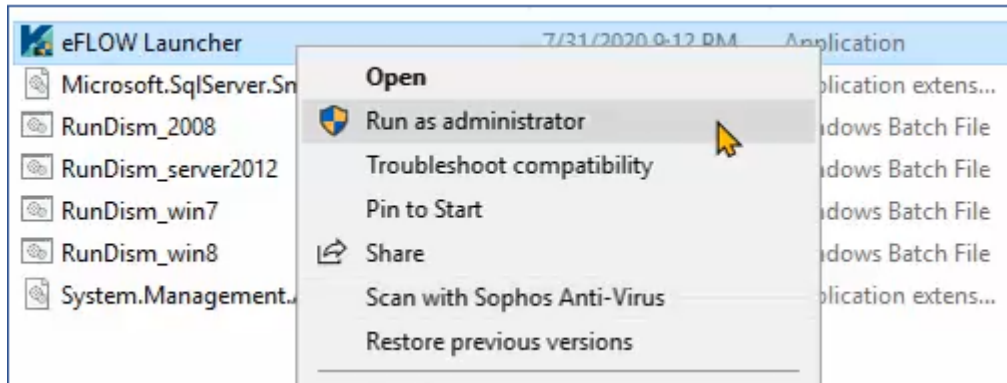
eFLOW Launcher
7/31/2020 9:12 PM
Application
Microsoft.SqlServer.Sn
plication extens...
RunDism_2008
dows Batch File
RunDism_server2012
dows Batch File
RunDism_win7
dows Batch File
RunDism_win8
dows Batch File
System.Management.
plication extens...

Open
Run as administrator
Troubleshoot compatibility
Pin to Start
Share
Scan with Sophos Anti-Virus
Restore previous versions